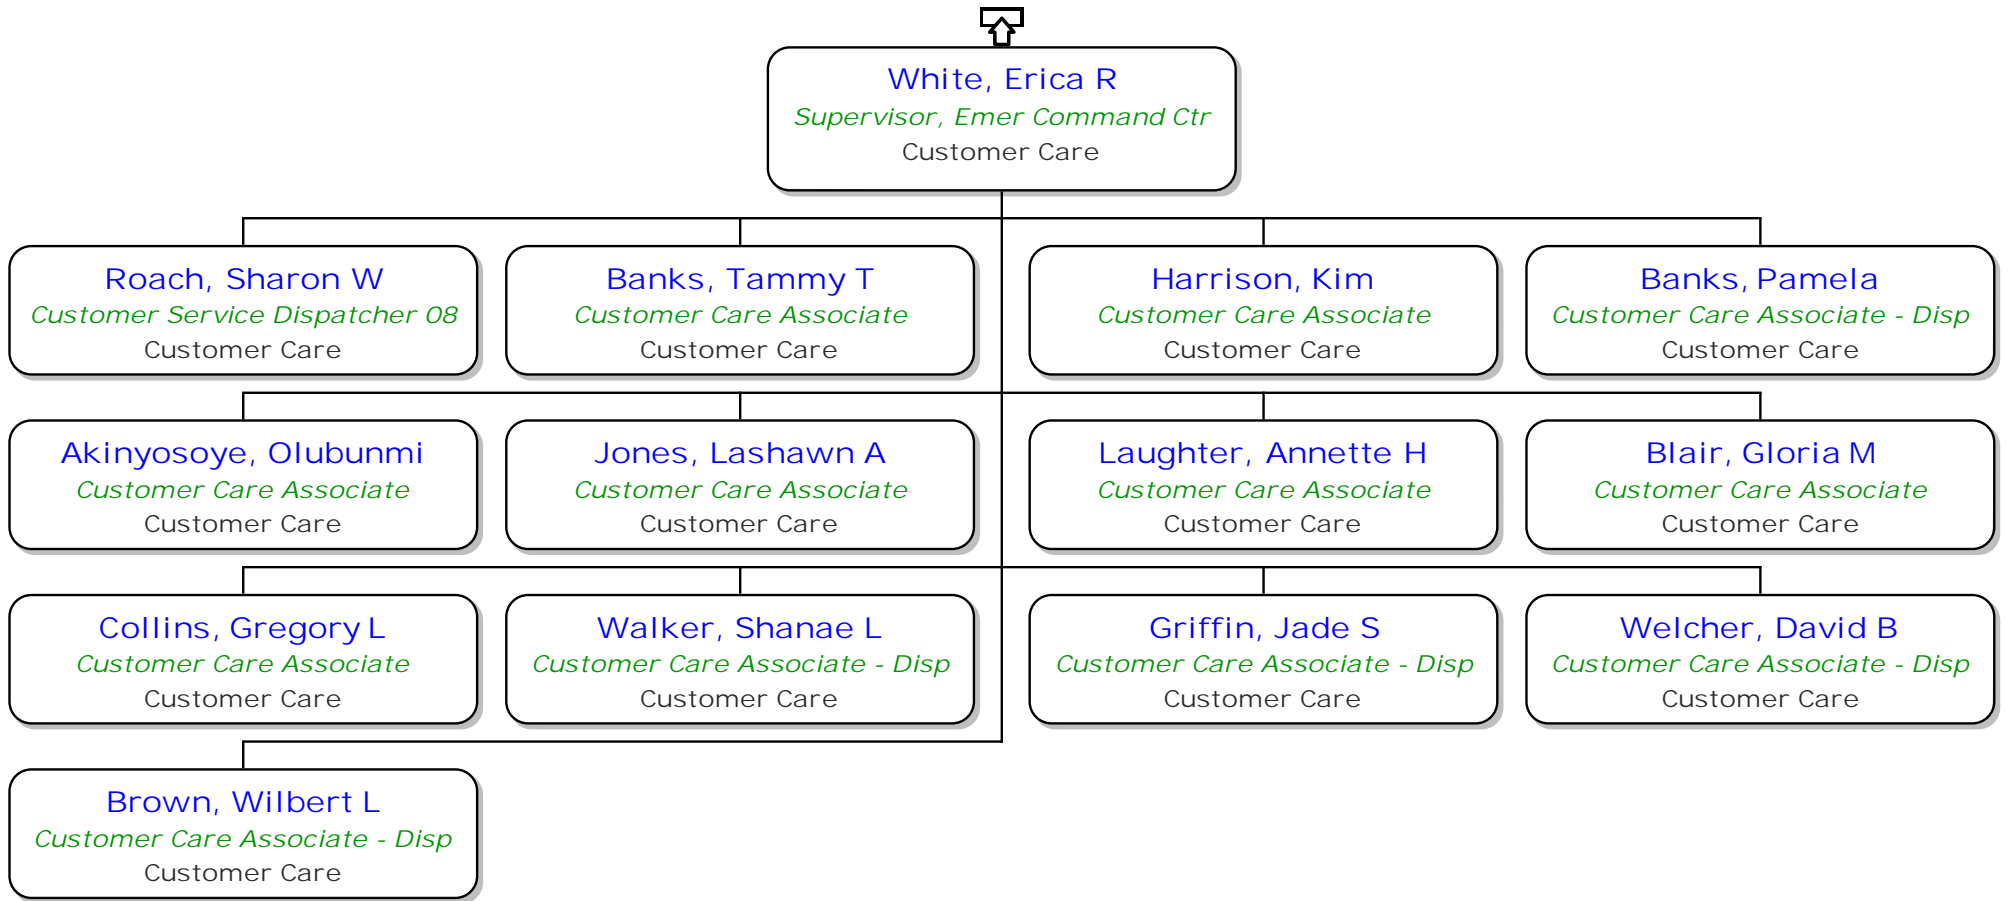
White, Erica R
Supervisor, Emer Command Ctr
Customer Care

Roach, Sharon W
Customer Service Dispatcher 08
Customer Care

Banks, Tammy T
Customer Care Associate
Customer Care

Harrison, Kim
Customer Care Associate
Customer Care

Banks, Pamela
Customer Care Associate - Disp
Customer Care

Akinyosoye, Olubunmi
Customer Care Associate
Customer Care

Jones, Lashawn A
Customer Care Associate
Customer Care

Laughter, Annette H
Customer Care Associate
Customer Care

Blair, Gloria M
Customer Care Associate
Customer Care

Collins, Gregory L
Customer Care Associate
Customer Care

Walker, Shanae L
Customer Care Associate - Disp
Customer Care

Griffin, Jade S
Customer Care Associate - Disp
Customer Care

Welcher, David B
Customer Care Associate - Disp
Customer Care

Brown, Wilbert L
Customer Care Associate - Disp
Customer Care